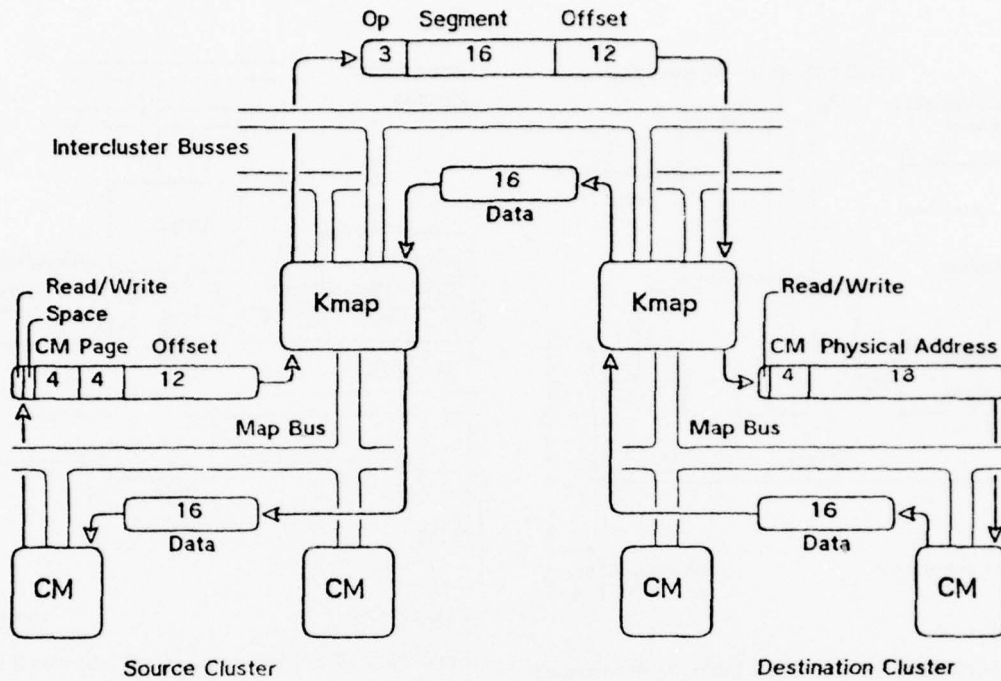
Op Segment Offset
3 16 12

Intercluster Busses

16
Data

Read/Write
Space
CM Page Offset
4 4 12

Kmap

Kmap

Read/Write
CM Physical Address
4 18

Map Bus

Map Bus

16
Data

16
Data

CM

CM

CM

CM

Source Cluster

Destination Cluster